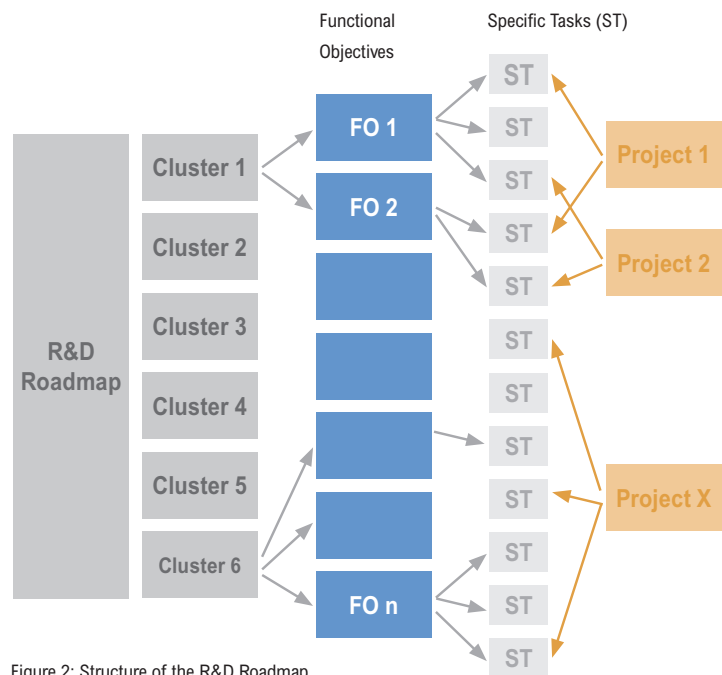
Functional Objectives

Specific Tasks (ST)

R&D Roadmap

Cluster 1

Cluster 2

Cluster 3

Cluster 4

Cluster 5

Cluster 6

FO 1

FO 2

FO n

ST

ST

ST

ST

ST

ST

ST

ST

ST

ST

ST

ST

Project 1

Project 2

Project X

Figure 2: Structure of the R&D Roadmap